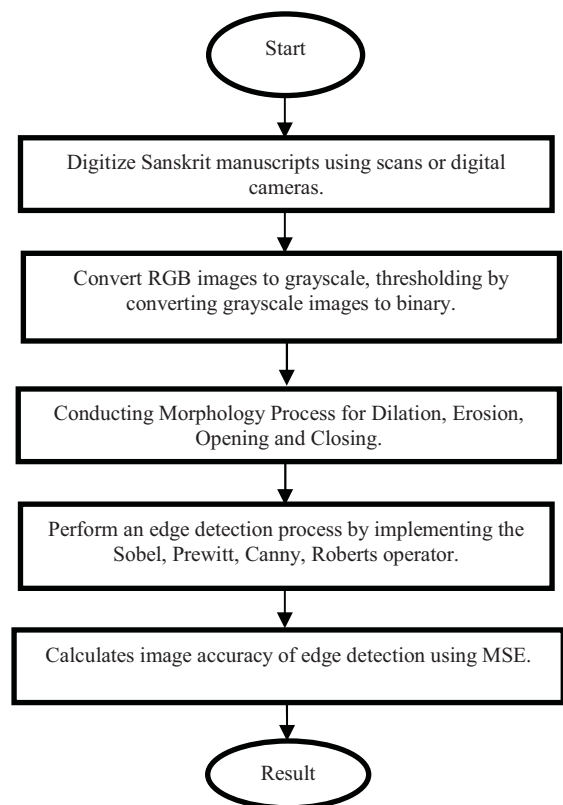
Start

Digitize Sanskrit manuscripts using scans or digital cameras.

Convert RGB images to grayscale, thresholding by converting grayscale images to binary.

Conducting Morphology Process for Dilation, Erosion, Opening and Closing.

Perform an edge detection process by implementing the Sobel, Prewitt, Canny, Roberts operator.

Calculates image accuracy of edge detection using MSE.

Result